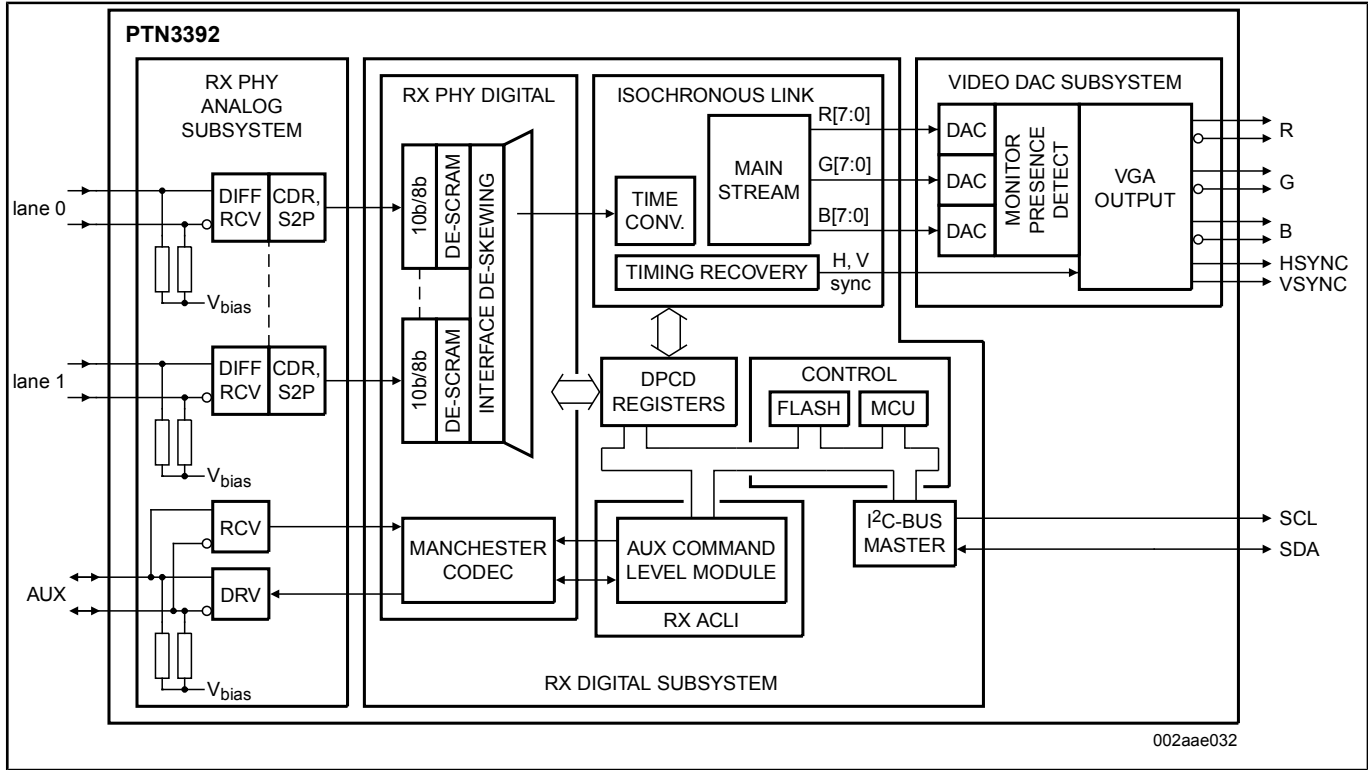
PTN3392

RX PHY ANALOG SUBSYSTEM

lane 0

DIFF RCV

CDR, S2P

$V_{bias}$

lane 1

DIFF RCV

CDR, S2P

$V_{bias}$

RCV

AUX

DRV

$V_{bias}$

RX PHY DIGITAL

10b/8b

DE-SCRAM

10b/8b

DE-SCRAM

INTERFACE DE-SKEWING

MANCHESTER CODEC

ISOCHRONOUS LINK

TIME CONV.

MAIN STREAM

R[7:0]

G[7:0]

B[7:0]

TIMING RECOVERY

H, V sync

DPCD REGISTERS

CONTROL

FLASH

MCU

AUX COMMAND LEVEL MODULE

RX ACLI

$I^2C$-BUS MASTER

RX DIGITAL SUBSYSTEM

VIDEO DAC SUBSYSTEM

DAC

DAC

DAC

MONITOR PRESENCE DETECT

VGA OUTPUT

R

G

B

HSYNC

VSYNC

SCL

SDA

002aae032